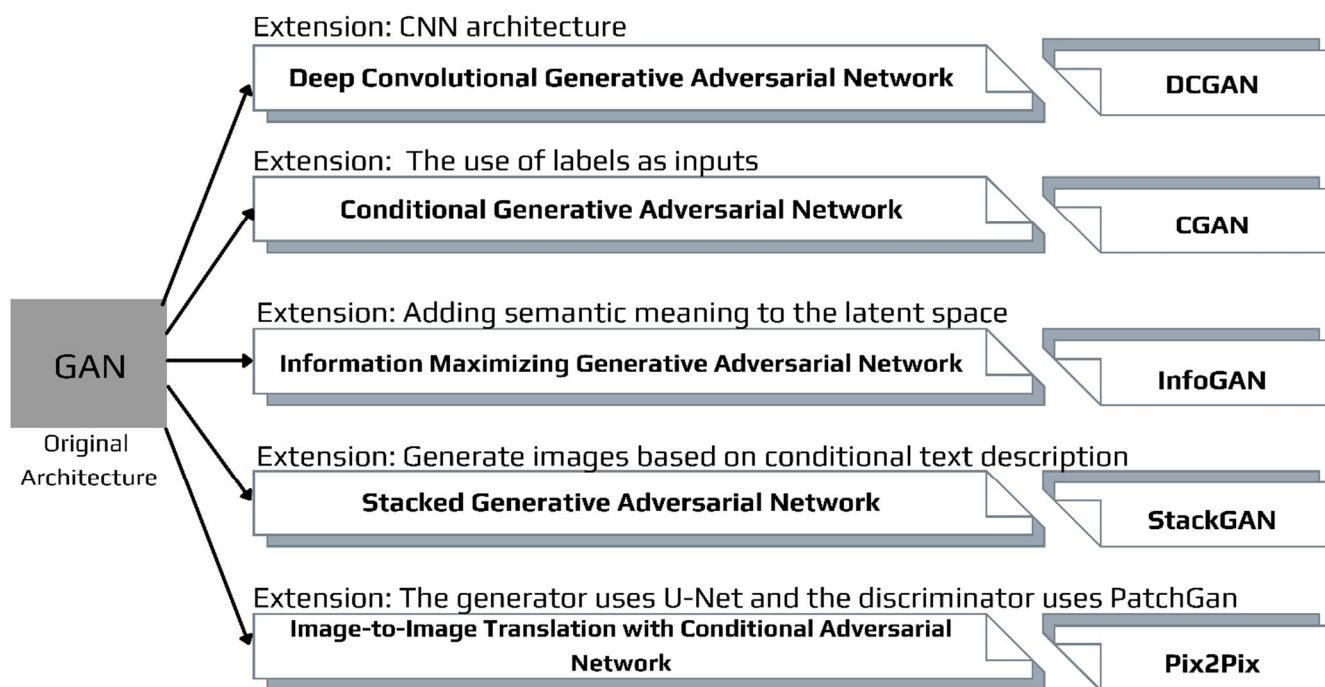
GAN

Original Architecture

Extension: CNN architecture

Deep Convolutional Generative Adversarial Network

DCGAN

Extension: The use of labels as inputs

Conditional Generative Adversarial Network

CGAN

Extension: Adding semantic meaning to the latent space

Information Maximizing Generative Adversarial Network

InfoGAN

Extension: Generate images based on conditional text description

Stacked Generative Adversarial Network

StackGAN

Extension: The generator uses U-Net and the discriminator uses PatchGan

Image-to-Image Translation with Conditional Adversarial Network

Pix2Pix